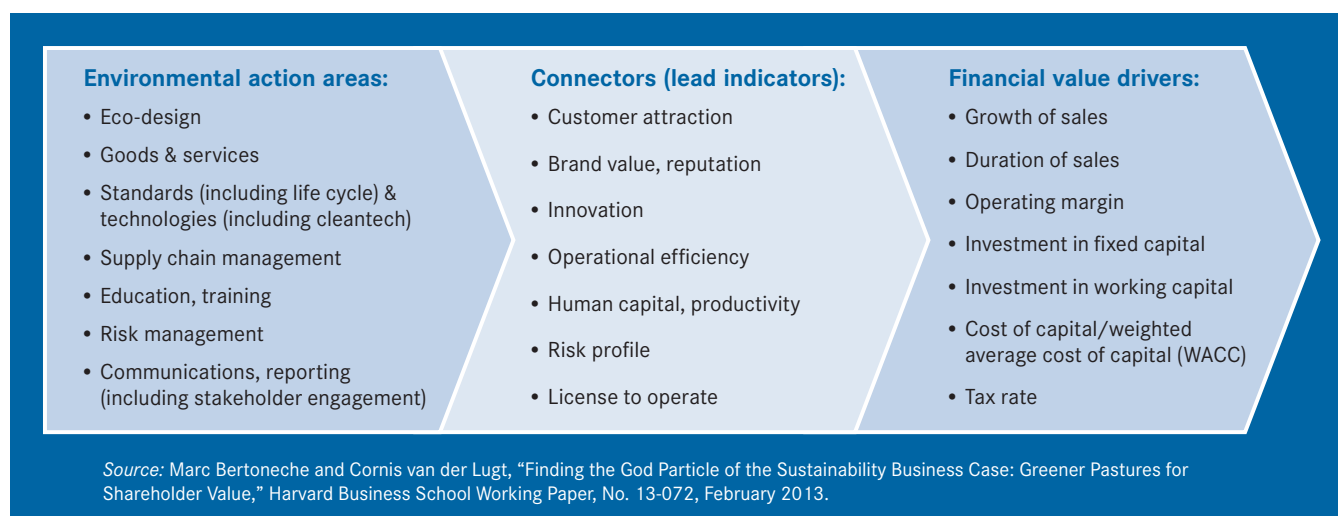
Environmental action areas:
• Eco-design
• Goods & services
• Standards (including life cycle) & technologies (including cleantech)
• Supply chain management
• Education, training
• Risk management
• Communications, reporting (including stakeholder engagement)

Connectors (lead indicators):
• Customer attraction
• Brand value, reputation
• Innovation
• Operational efficiency
• Human capital, productivity
• Risk profile
• License to operate

Financial value drivers:
• Growth of sales
• Duration of sales
• Operating margin
• Investment in fixed capital
• Investment in working capital
• Cost of capital/weighted average cost of capital (WACC)
• Tax rate

Source: Marc Bertoneche and Cornis van der Lugt, "Finding the God Particle of the Sustainability Business Case: Greener Pastures for Shareholder Value," Harvard Business School Working Paper, No. 13-072, February 2013.